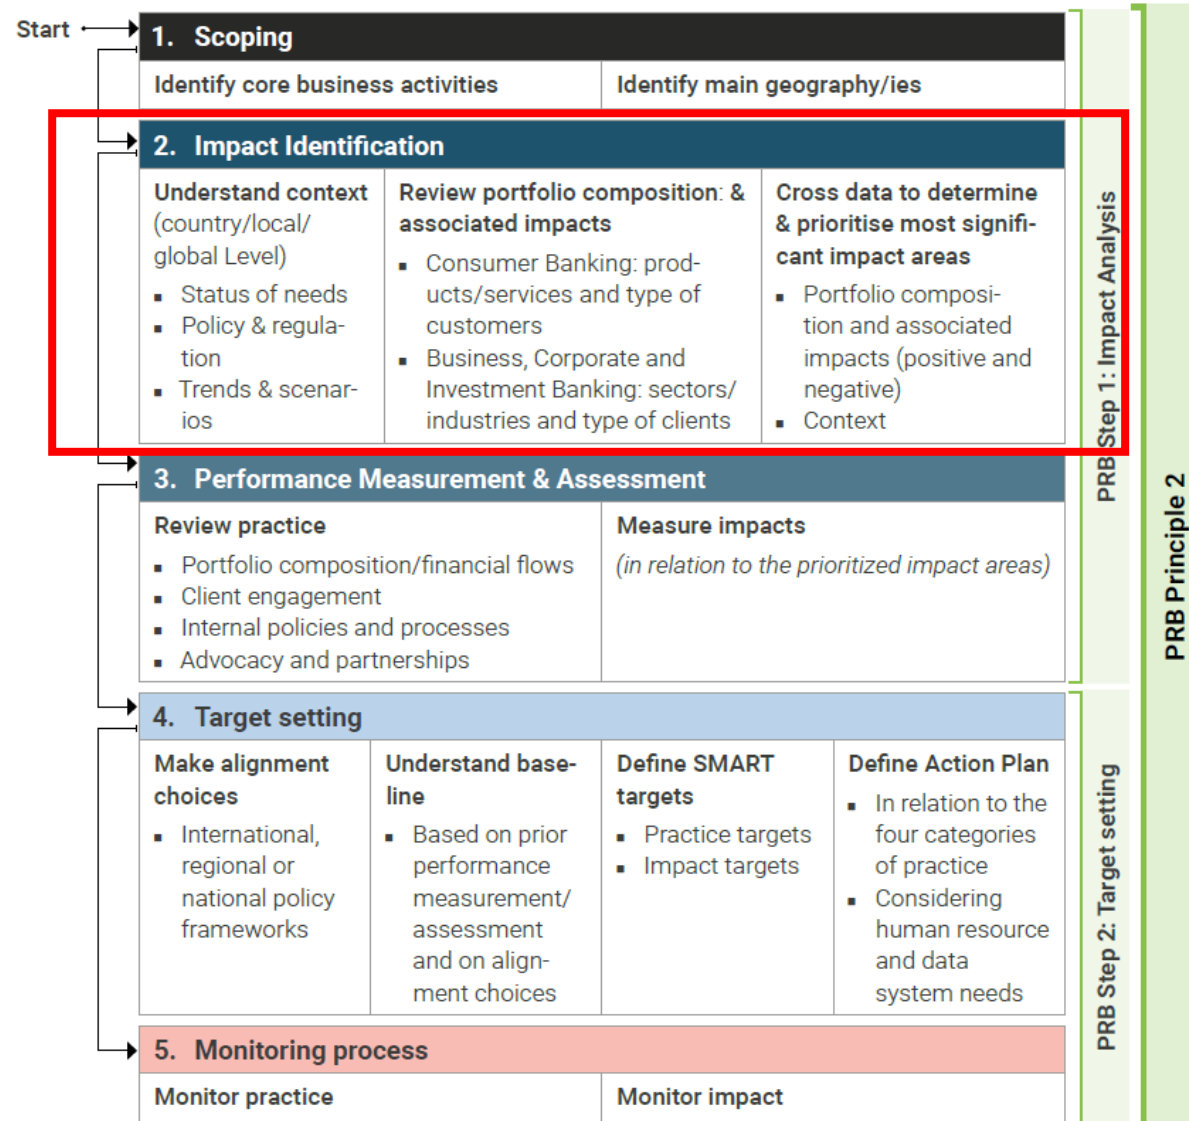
Start

1. Scoping

| Identify core business activities | Identify main geography/ies |
|---|---|

2. Impact Identification

| Understand context (country/local/ global Level) | Review portfolio composition: & associated impacts | Cross data to determine & prioritise most significant impact areas |
|---|---|---|
| ▪ Status of needs ▪ Policy & regulation ▪ Trends & scenarios | ▪ Consumer Banking: products/services and type of customers ▪ Business, Corporate and Investment Banking: sectors/ industries and type of clients | ▪ Portfolio composition and associated impacts (positive and negative) ▪ Context |

3. Performance Measurement & Assessment

| Review practice | Measure impacts |
|---|---|
| ▪ Portfolio composition/financial flows ▪ Client engagement ▪ Internal policies and processes ▪ Advocacy and partnerships | (in relation to the prioritized impact areas) |

4. Target setting

| Make alignment choices | Understand baseline | Define SMART targets | Define Action Plan |
|---|---|---|---|
| ▪ International, regional or national policy frameworks | ▪ Based on prior performance measurement/ assessment and on alignment choices | ▪ Practice targets ▪ Impact targets | ▪ In relation to the four categories of practice ▪ Considering human resource and data system needs |

5. Monitoring process

| Monitor practice | Monitor impact |
|---|---|

PRB Step 1: Impact Analysis

PRB Step 2: Target setting

PRB Principle 2